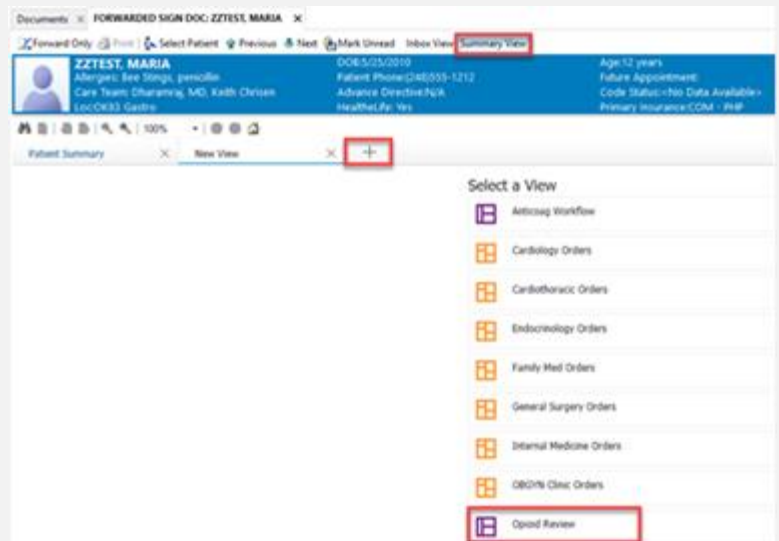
Documents × FORWARDED SIGN DOC: ZZTEST, MARIA ×

Forward Only Print Select Patient Previous Next Mark Unread Inbox View Summary View

ZZTEST, MARIA
Allergies: Bee Stings, penicillin
Care Team: Dharamraj, MD, Keith Chrisen
Loc:OK83 Gastro

DOB:5/25/2010
Patient Phone:(248)555-1212
Advance Directive:N/A
HealtheLife: Yes

Age:12 years
Future Appointment:
Code Status:<No Data Available>
Primary Insurance:COM - PHP

100%

Patient Summary × New View × +

Select a View

Anticoag Workflow

Cardiology Orders

Cardiothoracic Orders

Endocrinology Orders

Family Med Orders

General Surgery Orders

Internal Medicine Orders

OBGYN Clinic Orders

Opioid Review